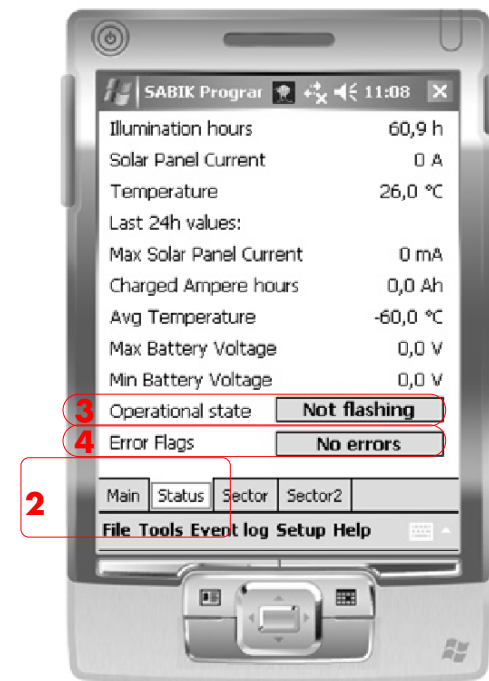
SABIK Prograr 11:08

| Illumination hours | 60,9 h |
|---|---|
| Solar Panel Current | 0 A |
| Temperature | 26,0 °C |
| Last 24h values: | |
| Max Solar Panel Current | 0 mA |
| Charged Ampere hours | 0,0 Ah |
| Avg Temperature | -60,0 °C |
| Max Battery Voltage | 0,0 V |
| Min Battery Voltage | 0,0 V |
| 3 Operational state | Not flashing |
| 4 Error Flags | No errors |

2

Main Status Sector Sector2

File Tools Event log Setup Help